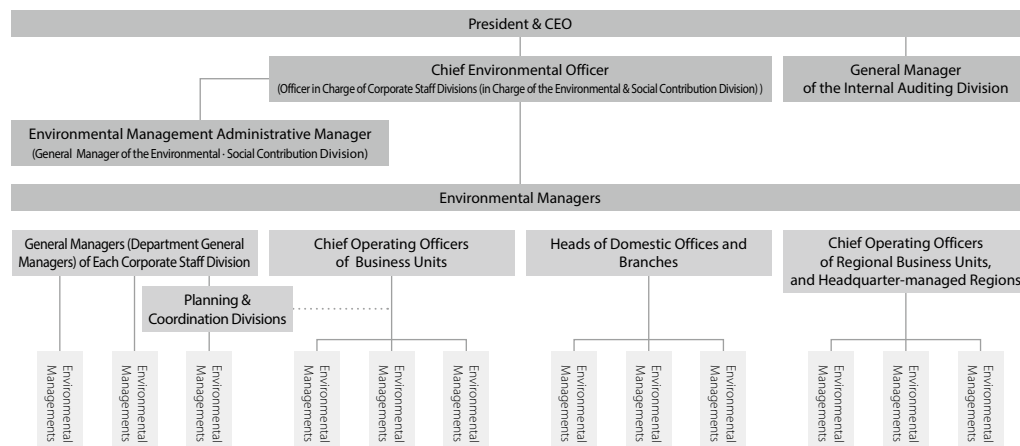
President & CEO

Chief Environmental Officer
(Officer in Charge of Corporate Staff Divisions (in Charge of the Environmental & Social Contribution Division) )

General Manager of the Internal Auditing Division

Environmental Management Administrative Manager
(General Manager of the Environmental · Social Contribution Division)

Environmental Managers

General Managers (Department General Managers) of Each Corporate Staff Division

Chief Operating Officers of Business Units

Heads of Domestic Offices and Branches

Chief Operating Officers of Regional Business Units, and Headquarter-managed Regions

Planning & Coordination Divisions

Environmental Managements

Environmental Managements

Environmental Managements

Environmental Managements

Environmental Managements

Environmental Managements

Environmental Managements

Environmental Managements

Environmental Managements

Environmental Managements

Environmental Managements

Environmental Managements